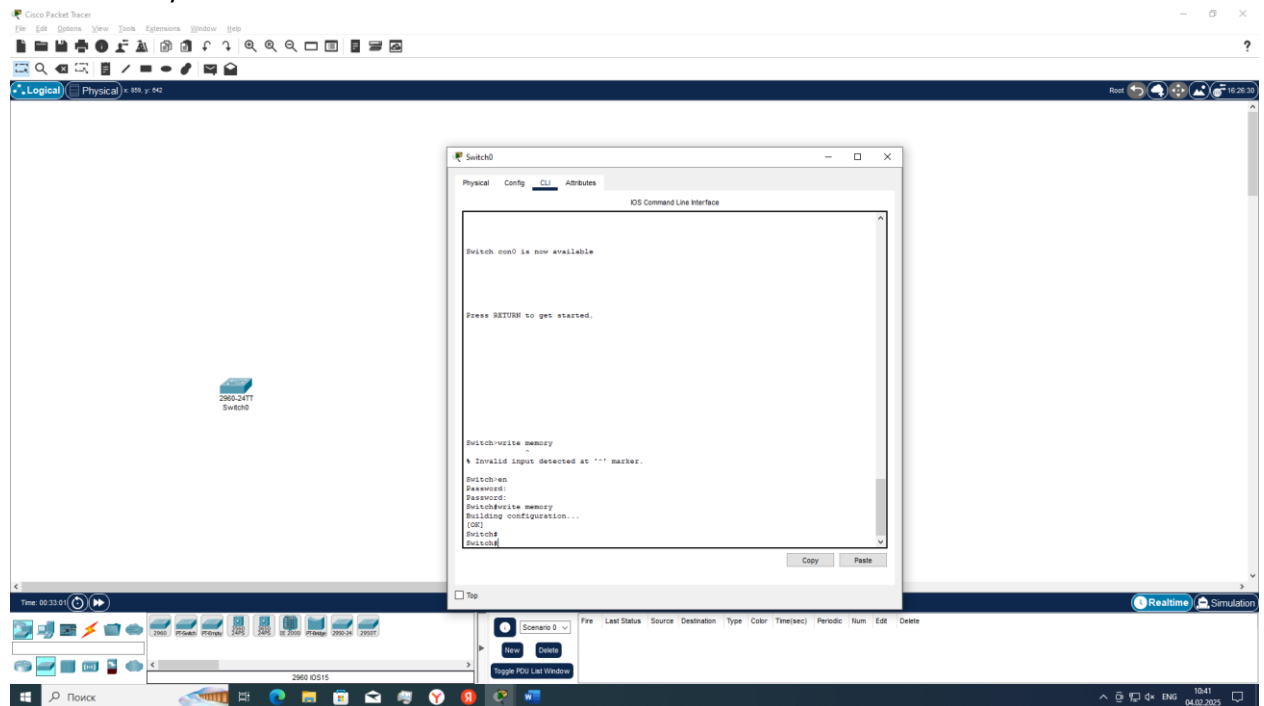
Cisco Packet Tracer
File Edit Options View Tools Extensions Window Help

Logical Physical x: 859, y: 642

Root 16:26:30

Switch0

Physical Config CLI Attributes

IOS Command Line Interface

Switch con0 is now available

Press RETURN to get started.

Switch>write memory
^
% Invalid input detected at '^' marker.

Switch>en
Password:
Password:
Switch#write memory
Building configuration...
[OK]
Switch#
Switch#

Copy Paste

Top

2960-24TT
Switch0

Time: 00:33:01

Realtime Simulation

2960 PT-Switch PT-Empty 2950 24PS 2950 24PS IE 2000 PT-Bridge 2950-24 2950T

2960 IOS15

Scenario 0
New Delete
Toggle PDU List Window

Fire Last Status Source Destination Type Color Time(sec) Periodic Num Edit Delete

Поиск

ENG 10:41 04.02.2025